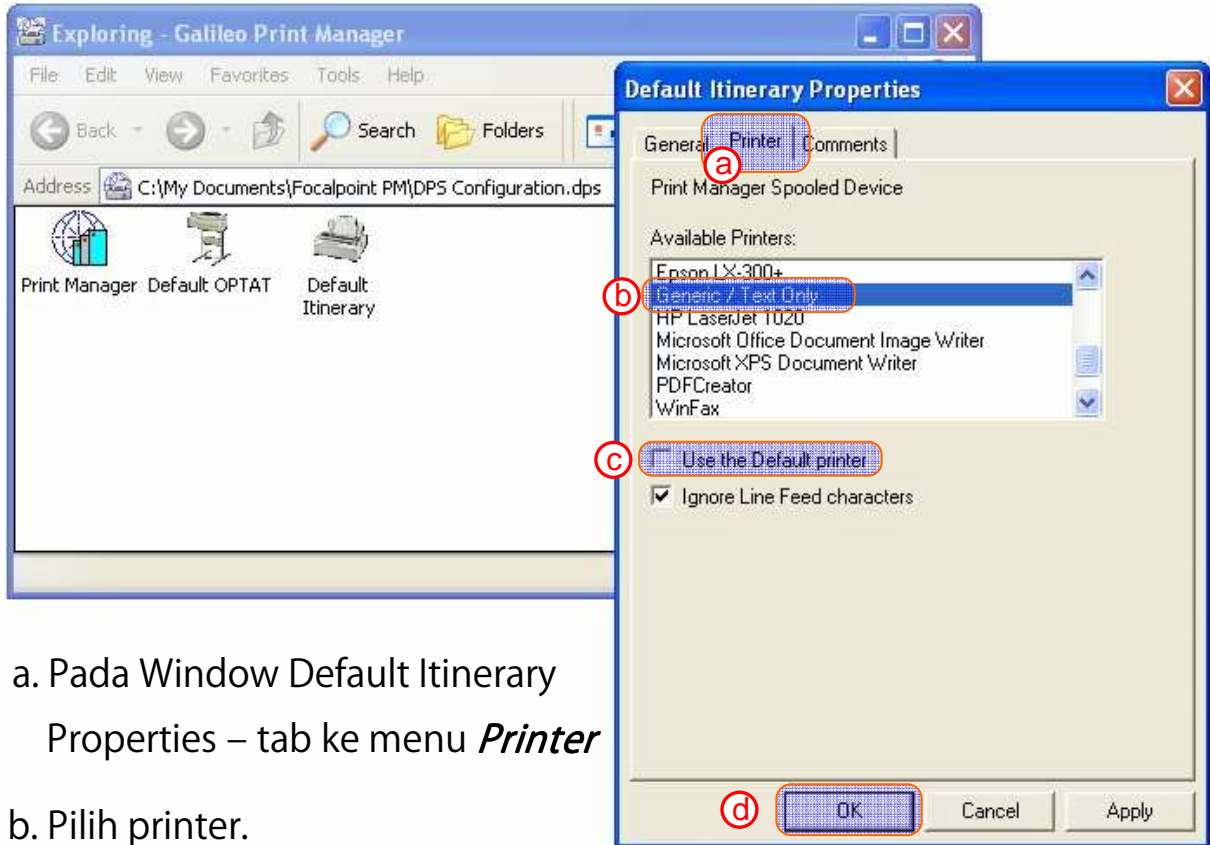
Exploring - Galileo Print Manager

File Edit View Favorites Tools Help

Back Search Folders

Address C:\My Documents\Focalpoint PM\DPS Configuration.dps

Print Manager Default OPTAT Default Itinerary

Default Itinerary Properties

General Printer Comments

a

Print Manager Spooled Device

Available Printers:

Epson LX-300+
b Generic / Text Only
HP LaserJet 1020
Microsoft Office Document Image Writer
Microsoft XPS Document Writer
PDFCreator
WinFax

c Use the Default printer

Ignore Line Feed characters

d OK Cancel Apply

a. Pada Window Default Itinerary Properties – tab ke menu *Printer*

b. Pilih printer.